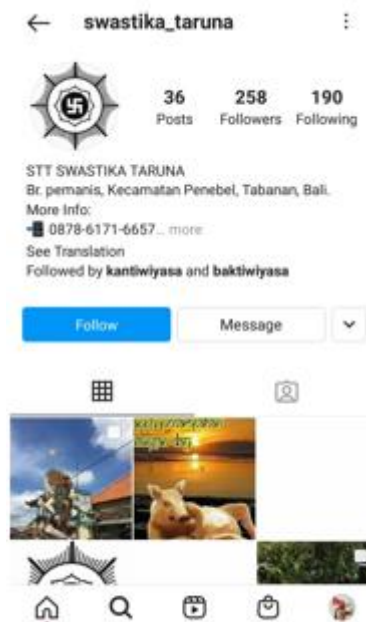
swastika_taruna

36
Posts

258
Followers

190
Following

STT SWASTIKA TARUNA
Br. pemanis, Kecamatan Penebel, Tabanan, Bali.
More Info:
0878-6171-6657... more
See Translation
Followed by kantiwiyasa and baktiwiyasa

Follow

Message

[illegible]